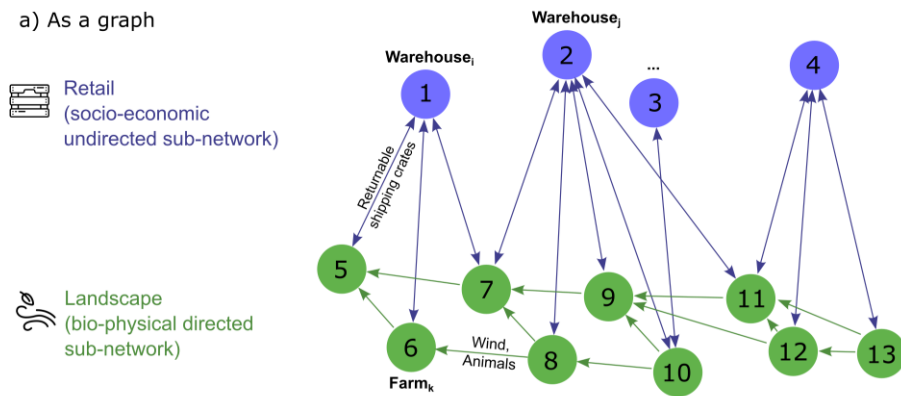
a) As a graph

Retail (socio-economic undirected sub-network)

Landscape (bio-physical directed sub-network)

Warehouse$_i$

Warehouse$_j$

...

1

2

3

4

Returnable shipping crates

5

7

9

11

6

8

10

12

13

Wind, Animals

Farm$_k$